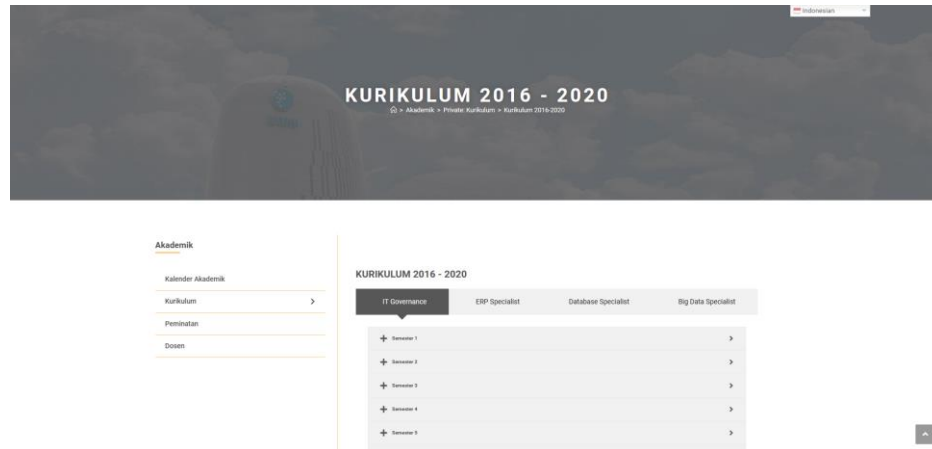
Indonesian

KURIKULUM 2016 - 2020

> Akademik > Private: Kurikulum > Kurikulum 2016-2020

Akademik

Kalender Akademik

Kurikulum

Peminatan

Dosen

KURIKULUM 2016 - 2020

IT Governance

ERP Specialist

Database Specialist

Big Data Specialist

Semester 1

Semester 2

Semester 3

Semester 4

Semester 5